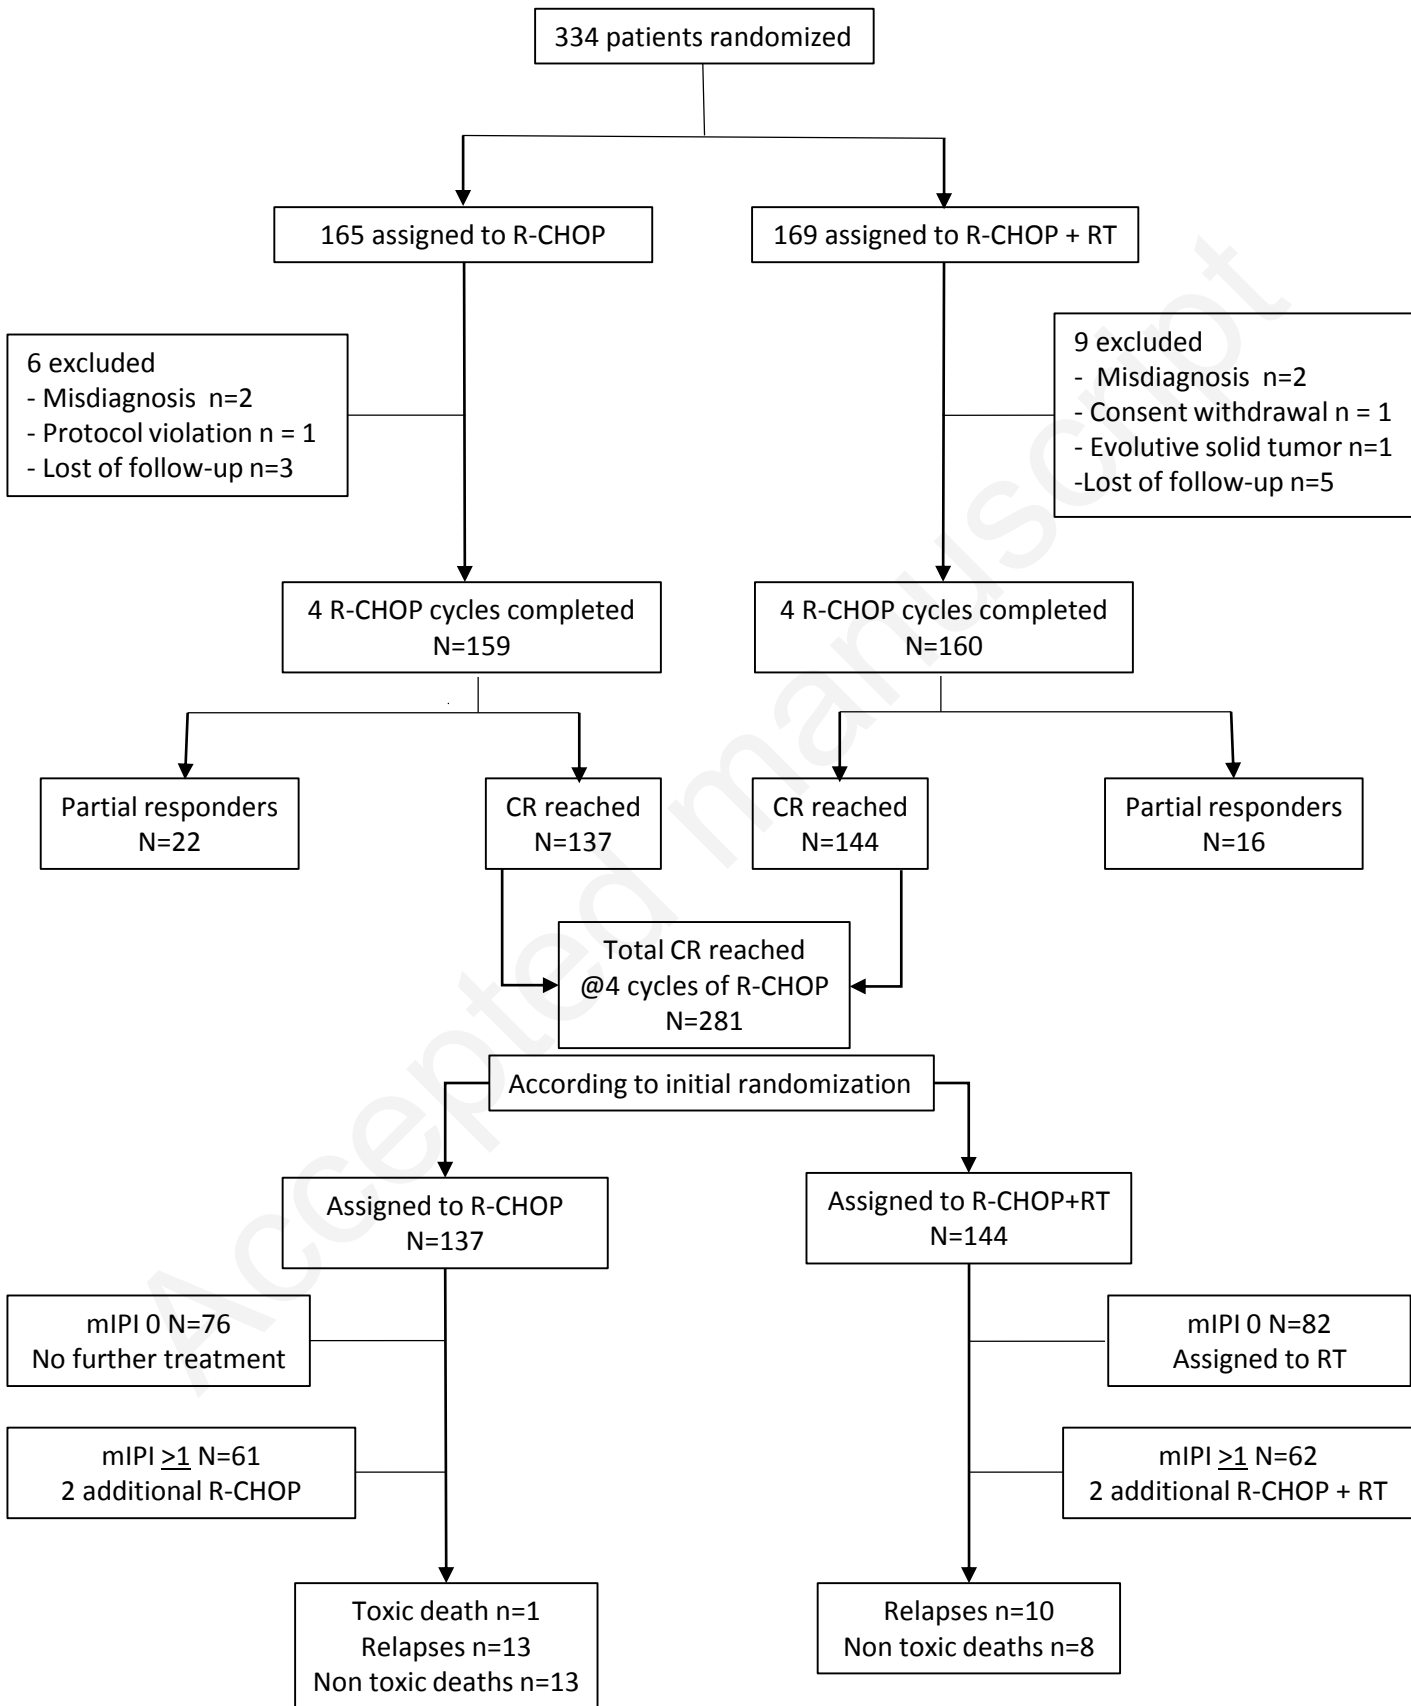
334 patients randomized

165 assigned to R-CHOP

169 assigned to R-CHOP + RT

6 excluded
- Misdiagnosis n=2
- Protocol violation n = 1
- Lost of follow-up n=3

9 excluded
- Misdiagnosis n=2
- Consent withdrawal n = 1
- Evolutive solid tumor n=1
-Lost of follow-up n=5

4 R-CHOP cycles completed
N=159

4 R-CHOP cycles completed
N=160

Partial responders
N=22

CR reached
N=137

CR reached
N=144

Partial responders
N=16

Total CR reached
@4 cycles of R-CHOP
N=281

According to initial randomization

Assigned to R-CHOP
N=137

Assigned to R-CHOP+RT
N=144

mIPI 0 N=76
No further treatment

mIPI 0 N=82
Assigned to RT

mIPI $\geq 1$ N=61
2 additional R-CHOP

mIPI $\geq 1$ N=62
2 additional R-CHOP + RT

Toxic death n=1
Relapses n=13
Non toxic deaths n=13

Relapses n=10
Non toxic deaths n=8

Accepted manuscript